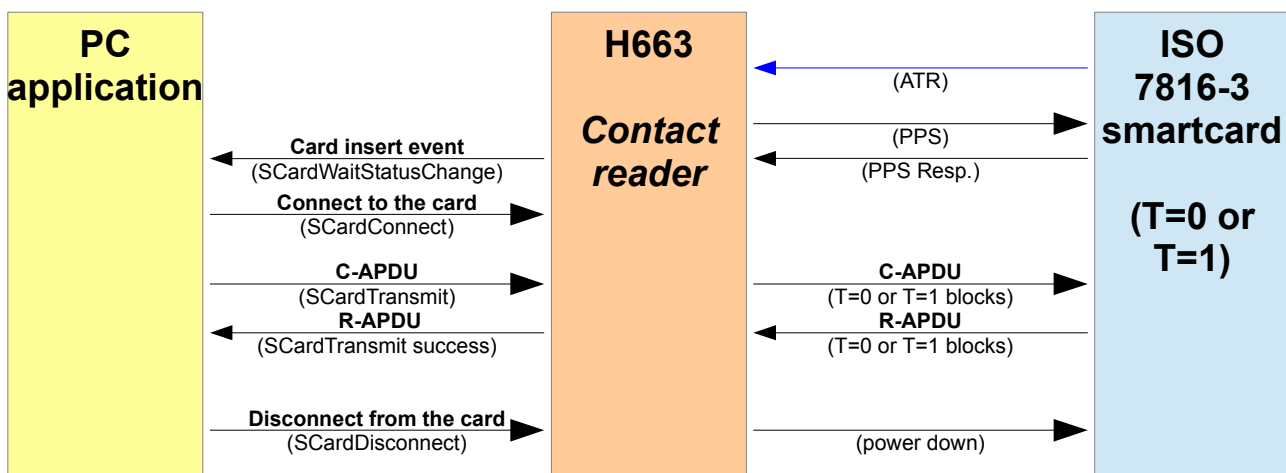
PC application

H663

Contact reader

ISO 7816-3 smartcard

(T=0 or T=1)

(ATR)

(PPS)

(PPS Resp.)

Card insert event
(SCardWaitStatusChange)

Connect to the card
(SCardConnect)

C-APDU
(SCardTransmit)

R-APDU
(SCardTransmit success)

C-APDU
(T=0 or T=1 blocks)

R-APDU
(T=0 or T=1 blocks)

Disconnect from the card
(SCardDisconnect)

(power down)